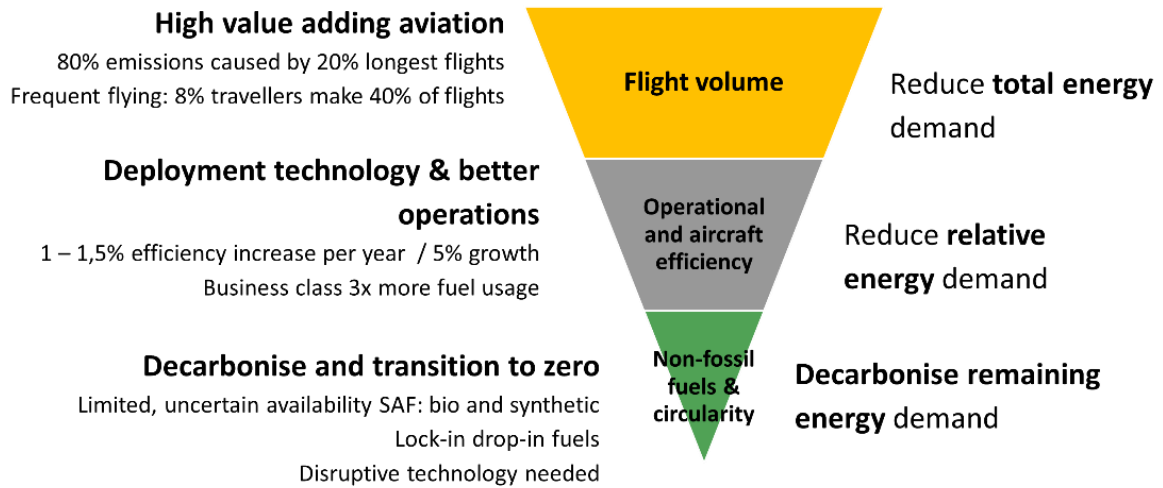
High value adding aviation

80% emissions caused by 20% longest flights

Frequent flying: 8% travellers make 40% of flights

Flight volume

Reduce **total energy** demand

Deployment technology & better operations

1 – 1,5% efficiency increase per year / 5% growth

Business class 3x more fuel usage

Operational and aircraft efficiency

Reduce **relative energy** demand

Decarbonise and transition to zero

Limited, uncertain availability SAF: bio and synthetic

Lock-in drop-in fuels

Disruptive technology needed

Non-fossil fuels & circularity

**Decarbonise remaining energy** demand